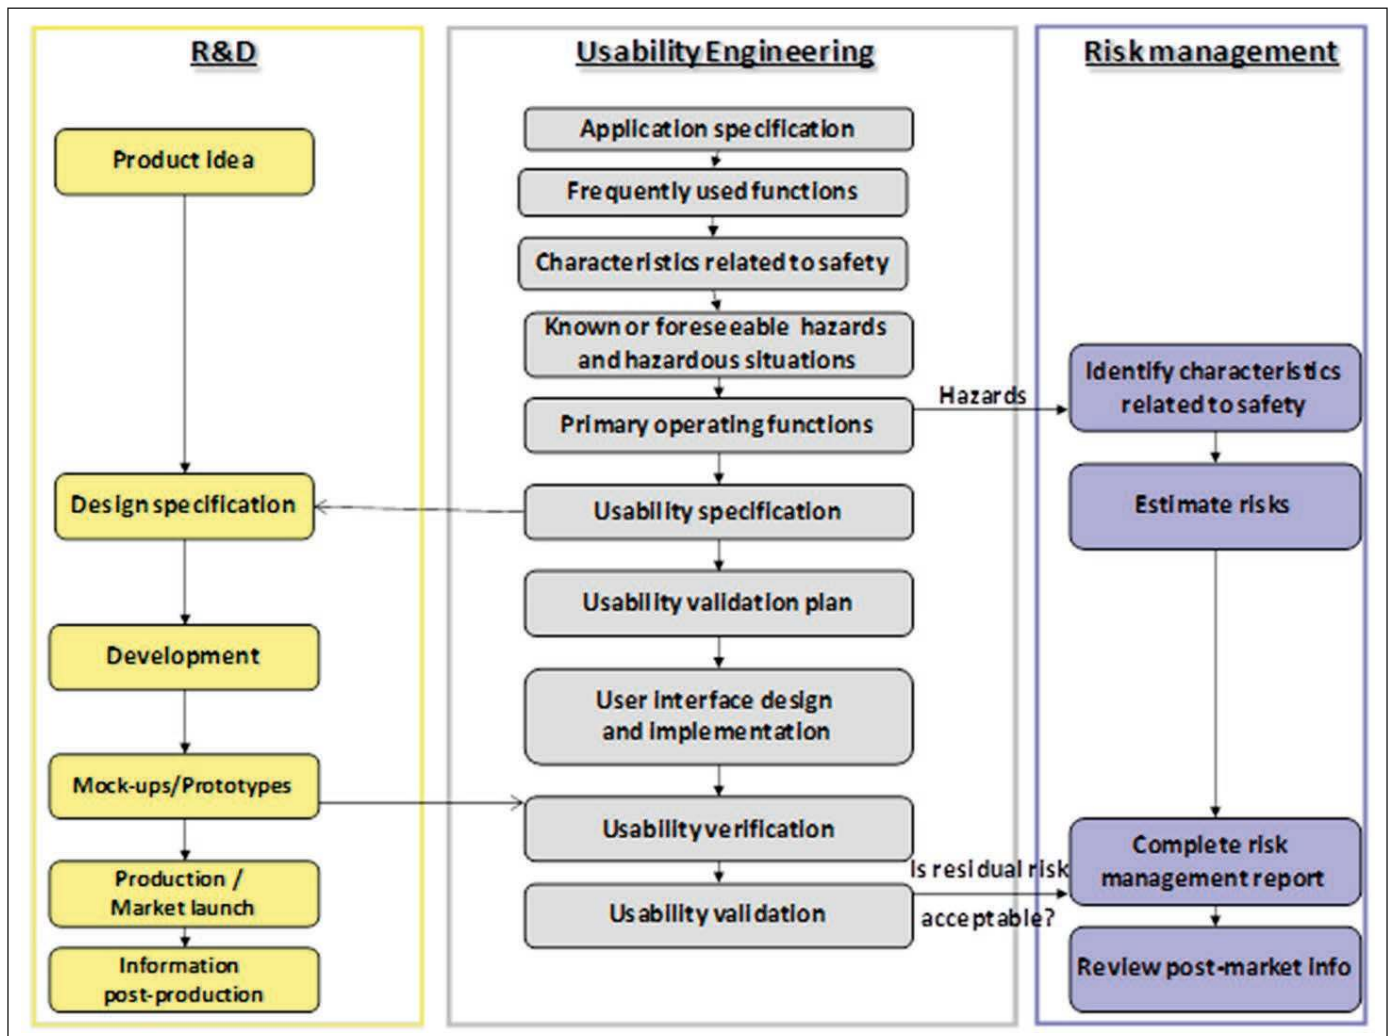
R&D

Product idea

Design specification

Development

Mock-ups/Prototypes

Production / Market launch

Information post-production

Usability Engineering

Application specification

Frequently used functions

Characteristics related to safety

Known or foreseeable hazards and hazardous situations

Primary operating functions

Usability specification

Usability validation plan

User interface design and implementation

Usability verification

Usability validation

Hazards

Is residual risk acceptable?

Risk management

Identify characteristics related to safety

Estimate risks

Complete risk management report

Review post-market info